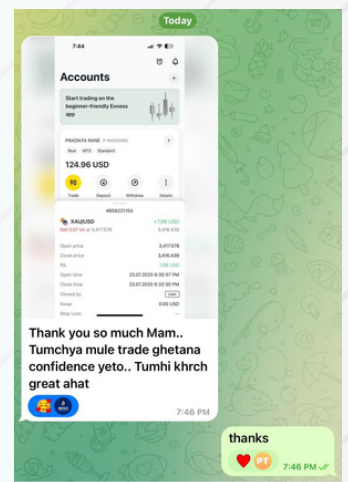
Today

7:44

Accounts

Start trading on the beginner-friendly Exness app

PRADNYA RANE #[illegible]

Real MT5 Standard

124.96 USD

Trade Deposit Withdraw Details

#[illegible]

XAUUSD +7.98 USD

Sell 0.07 lot at 3,417.578 3,416.438

Open price 3,417.578

Close price 3,416.438

P/L 7.98 USD

Open time 23.07.2025 8:30:57 PM

Close time 23.07.2025 8:32:30 PM

Closed by User

Swap 0.00 USD

Stop Loss

Thank you so much Mam.. Tumchya mule trade ghetana confidence yeto.. Tumhi khrch great ahat

7:46 PM

thanks

PT

7:46 PM